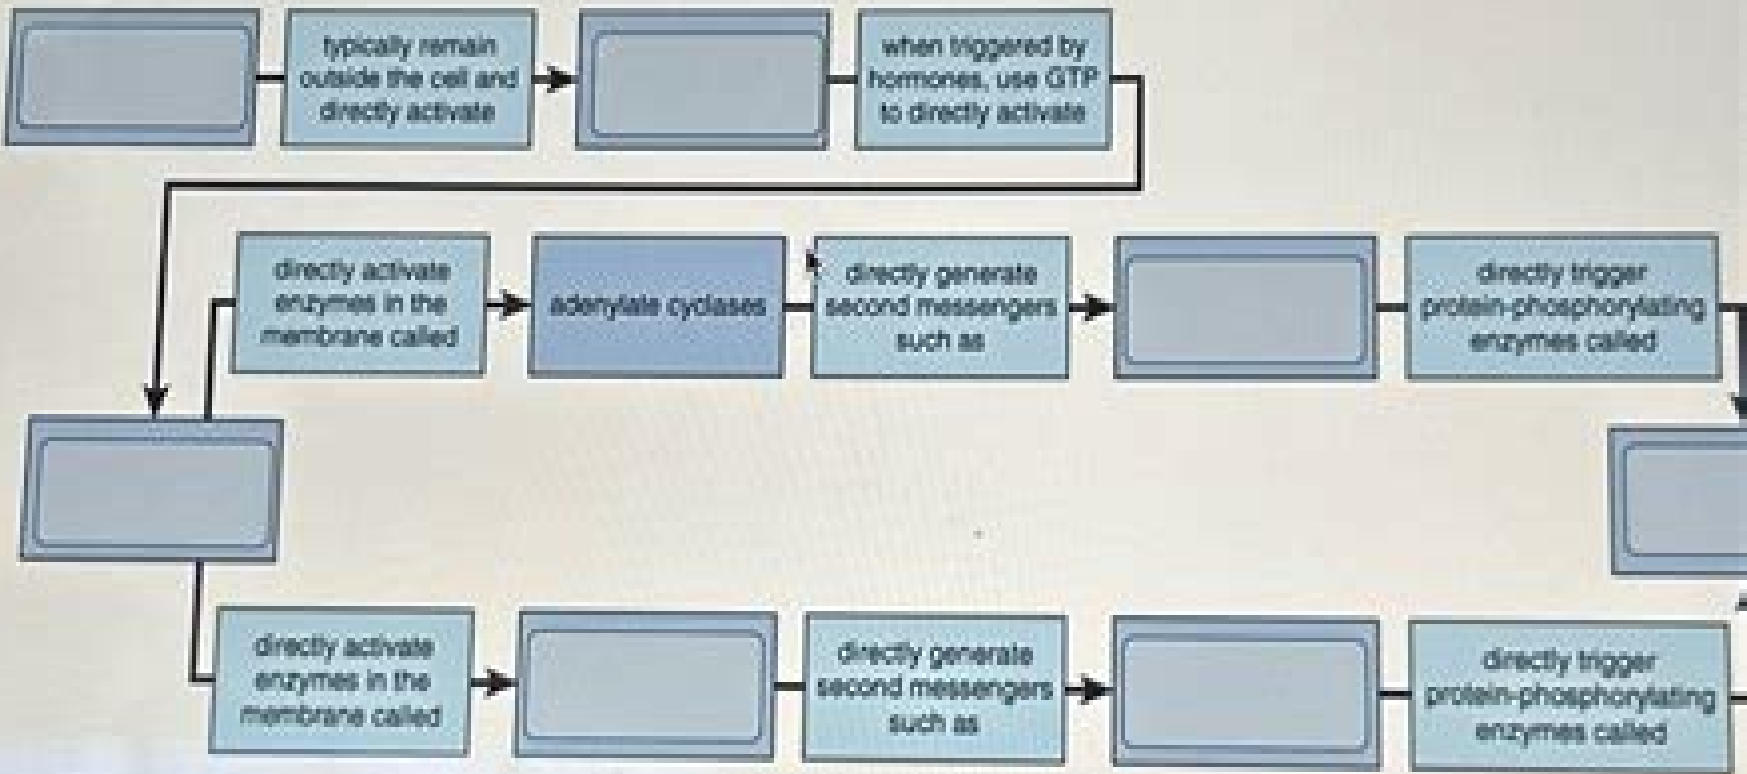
typically remain outside the cell and directly activate

when triggered by hormones, use GTP to directly activate

directly activate enzymes in the membrane called

adenylate cyclases

directly generate second messengers such as

directly trigger protein-phosphorylating enzymes called

directly activate enzymes in the membrane called

directly generate second messengers such as

directly trigger protein-phosphorylating enzymes called